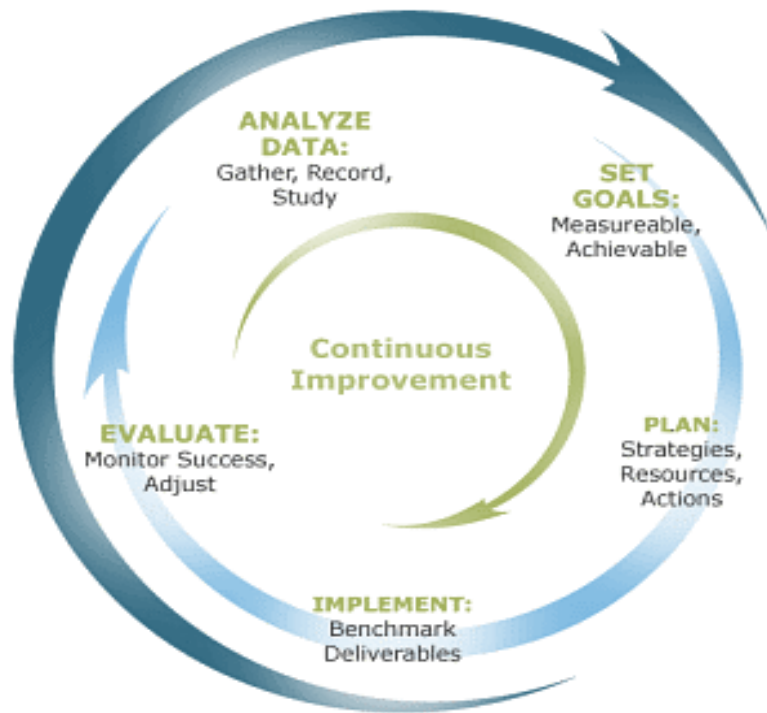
ANALYZE DATA:
Gather, Record, Study

SET GOALS:
Measureable, Achievable

Continuous Improvement

PLAN:
Strategies, Resources, Actions

IMPLEMENT:
Benchmark Deliverables

EVALUATE:
Monitor Success, Adjust